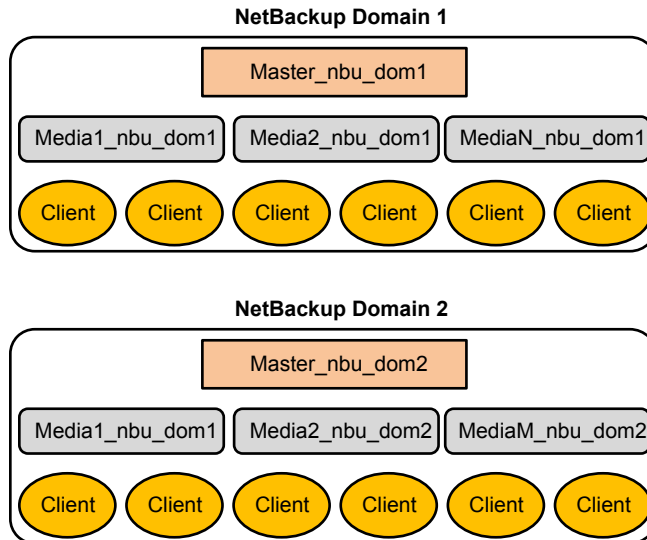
NetBackup Domain 1

Master_nbu_dom1

Media1_nbu_dom1 Media2_nbu_dom1 MediaN_nbu_dom1

Client Client Client Client Client Client

NetBackup Domain 2

Master_nbu_dom2

Media1_nbu_dom1 Media2_nbu_dom2 MediaM_nbu_dom2

Client Client Client Client Client Client